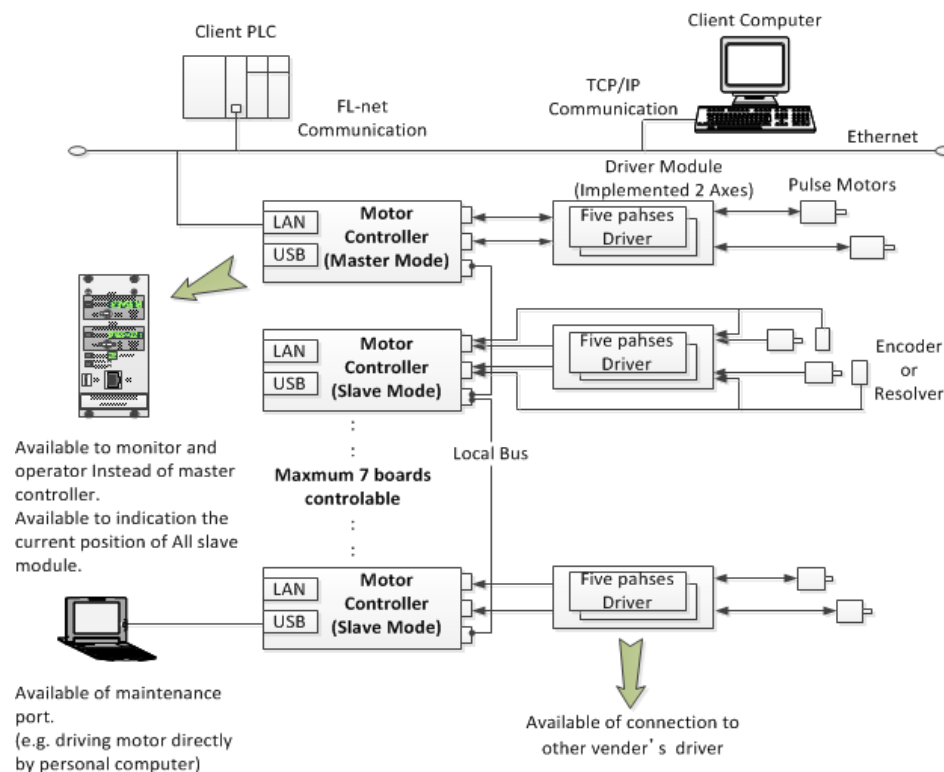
Client PLC

Client Computer

TCP/IP Communication

FL-net Communication

Ethernet

Driver Module (Implemented 2 Axes)

Pulse Motors

LAN

USB

Motor Controller (Master Mode)

Five pahses Driver

LAN

USB

Motor Controller (Slave Mode)

Five pahses Driver

Encoder or Resolver

Available to monitor and operator Instead of master controller.
Available to indication the current position of All slave module.

Local Bus

:
:
Maxmum 7 boards controlable
:
:

LAN

USB

Motor Controller (Slave Mode)

Five pahses Driver

Available of maintenance port.
(e.g. driving motor directly by personal computer)

Available of connection to other vender's driver